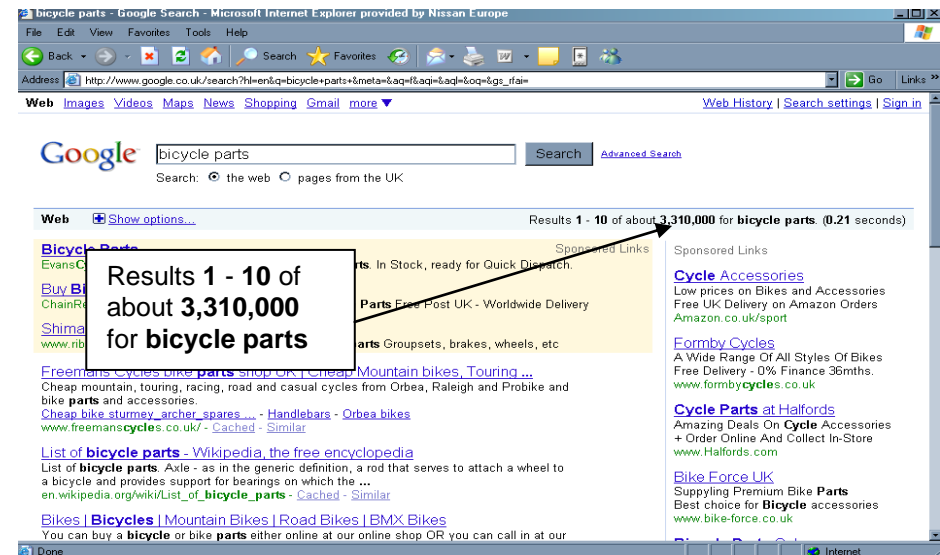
bicycle parts - Google Search - Microsoft Internet Explorer provided by Nissan Europe

File Edit View Favorites Tools Help

Back Search Favorites

Address http://www.google.co.uk/search?hl=en&q=bicycle+parts+&meta=&aq=f&aqi=&aql=&oq=&gs_rfai= Go Links

Web Images Videos Maps News Shopping Gmail more ▼ Web History | Search settings | Sign in

Google bicycle parts Search Advanced Search

Search: the web pages from the UK

Web Show options... Results **1** - **10** of about **3,310,000** for **bicycle parts**. (**0.21** seconds)

Sponsored Links

Bicycle Parts
EvansC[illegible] rts. In Stock, ready for Quick Dispatch.

Buy Bi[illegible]
ChainRe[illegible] **Parts** Free Post UK - Worldwide Delivery

Shima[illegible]
www.rib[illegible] **arts** Groupsets, brakes, wheels, etc

Results **1** - **10** of about **3,310,000** for **bicycle parts**

Freemans Cycles bike **parts** shop UK | Cheap Mountain bikes, Touring ...
Cheap mountain, touring, racing, road and casual cycles from Orbea, Raleigh and Probike and bike **parts** and accessories.
Cheap bike sturmey archer spares ... - Handlebars - Orbea bikes
www.freemans**cycle**s.co.uk/ - Cached - Similar

List of **bicycle parts** - Wikipedia, the free encyclopedia
List of **bicycle parts**. Axle - as in the generic definition, a rod that serves to attach a wheel to a bicycle and provides support for bearings on which the **...**
en.wikipedia.org/wiki/List_of_**bicycle_parts** - Cached - Similar

Bikes | **Bicycles** | Mountain Bikes | Road Bikes | BMX Bikes
You can buy a **bicycle** or bike **parts** either online at our online shop OR you can call in at our

Sponsored Links

**Cycle** Accessories
Low prices on Bikes and Accessories
Free UK Delivery on Amazon Orders
Amazon.co.uk/sport

Formby Cycles
A Wide Range Of All Styles Of Bikes
Free Delivery - 0% Finance 36mths.
www.formby**cycle**s.co.uk

**Cycle Parts** at Halfords
Amazing Deals On **Cycle** Accessories
+ Order Online And Collect In-Store
www.Halfords.com

Bike Force UK
Supplying Premium Bike **Parts**
Best choice for **Bicycle** accessories
www.bike-force.co.uk

Done Internet